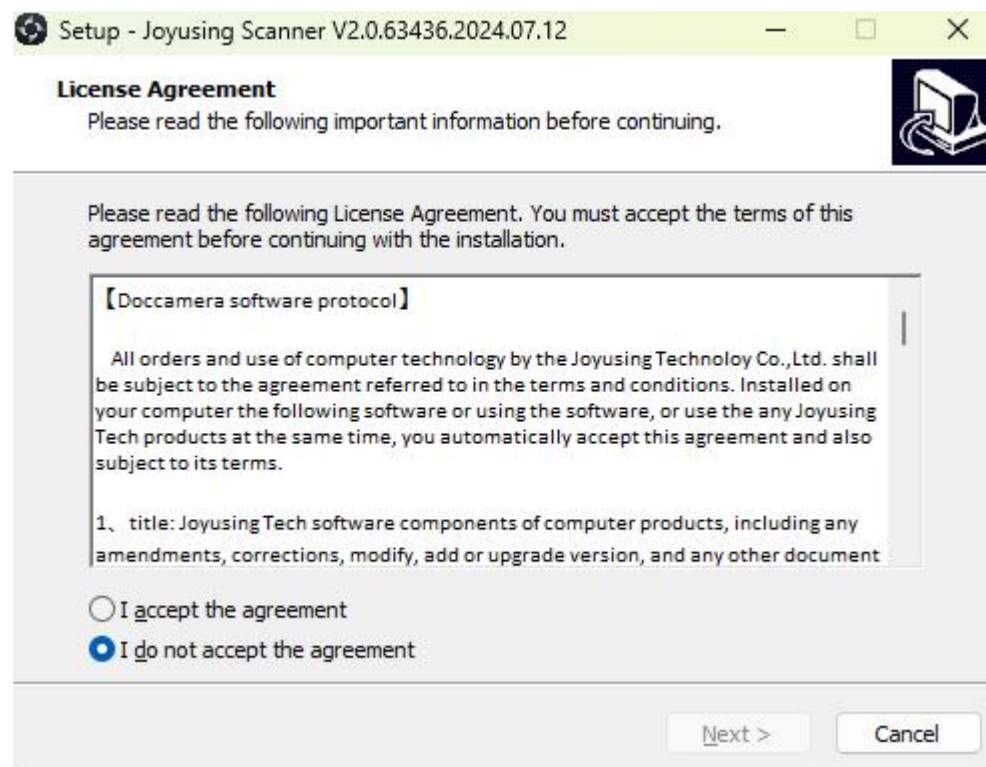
Setup - Joyusing Scanner V2.0.63436.2024.07.12

License Agreement
Please read the following important information before continuing.

Please read the following License Agreement. You must accept the terms of this agreement before continuing with the installation.

【Doccamera software protocol】

All orders and use of computer technology by the Joyusing Technoloy Co.,Ltd. shall be subject to the agreement referred to in the terms and conditions. Installed on your computer the following software or using the software, or use the any Joyusing Tech products at the same time, you automatically accept this agreement and also subject to its terms.

1、title: Joyusing Tech software components of computer products, including any amendments, corrections, modify, add or upgrade version, and any other document

I accept the agreement
I do not accept the agreement

Next >
Cancel